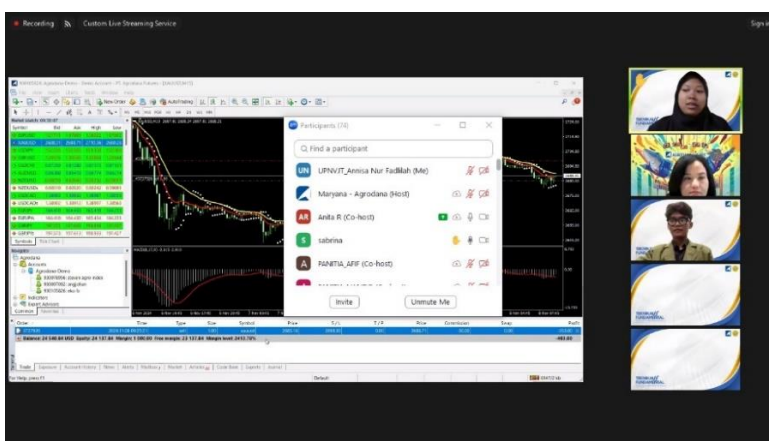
Recording

Custom Live Streaming Service

Sign in

Participants (74)

Find a participant

UN UPNVJT_Annisa Nur Fadilah (Me)

Maryana - Agrodana (Host)

AR Anita R (Co-host)

S sabrina

A PANITIA_AFIF (Co-host)

Invite

Unmute Me

Market Watch

Symbol

Bid

Ask

Navigator

Agrodana

Accounts

Indicators

Expert Advisors

Order

Time

Type

Size

Symbol

Price

S/L

T/P

Price

Commission

Swap

Profit

Balance: 24 540.66 USD Equity: 24 137.84 Margin: 1 000.00 Free margin: 23 137.84 Margin level: 2413.78%

-402.82

Trade

Exposure

Account History

News

Alerts

Mailbox

Market

Articles

Code Base

Experts

Journal

For Help, press F1

Default